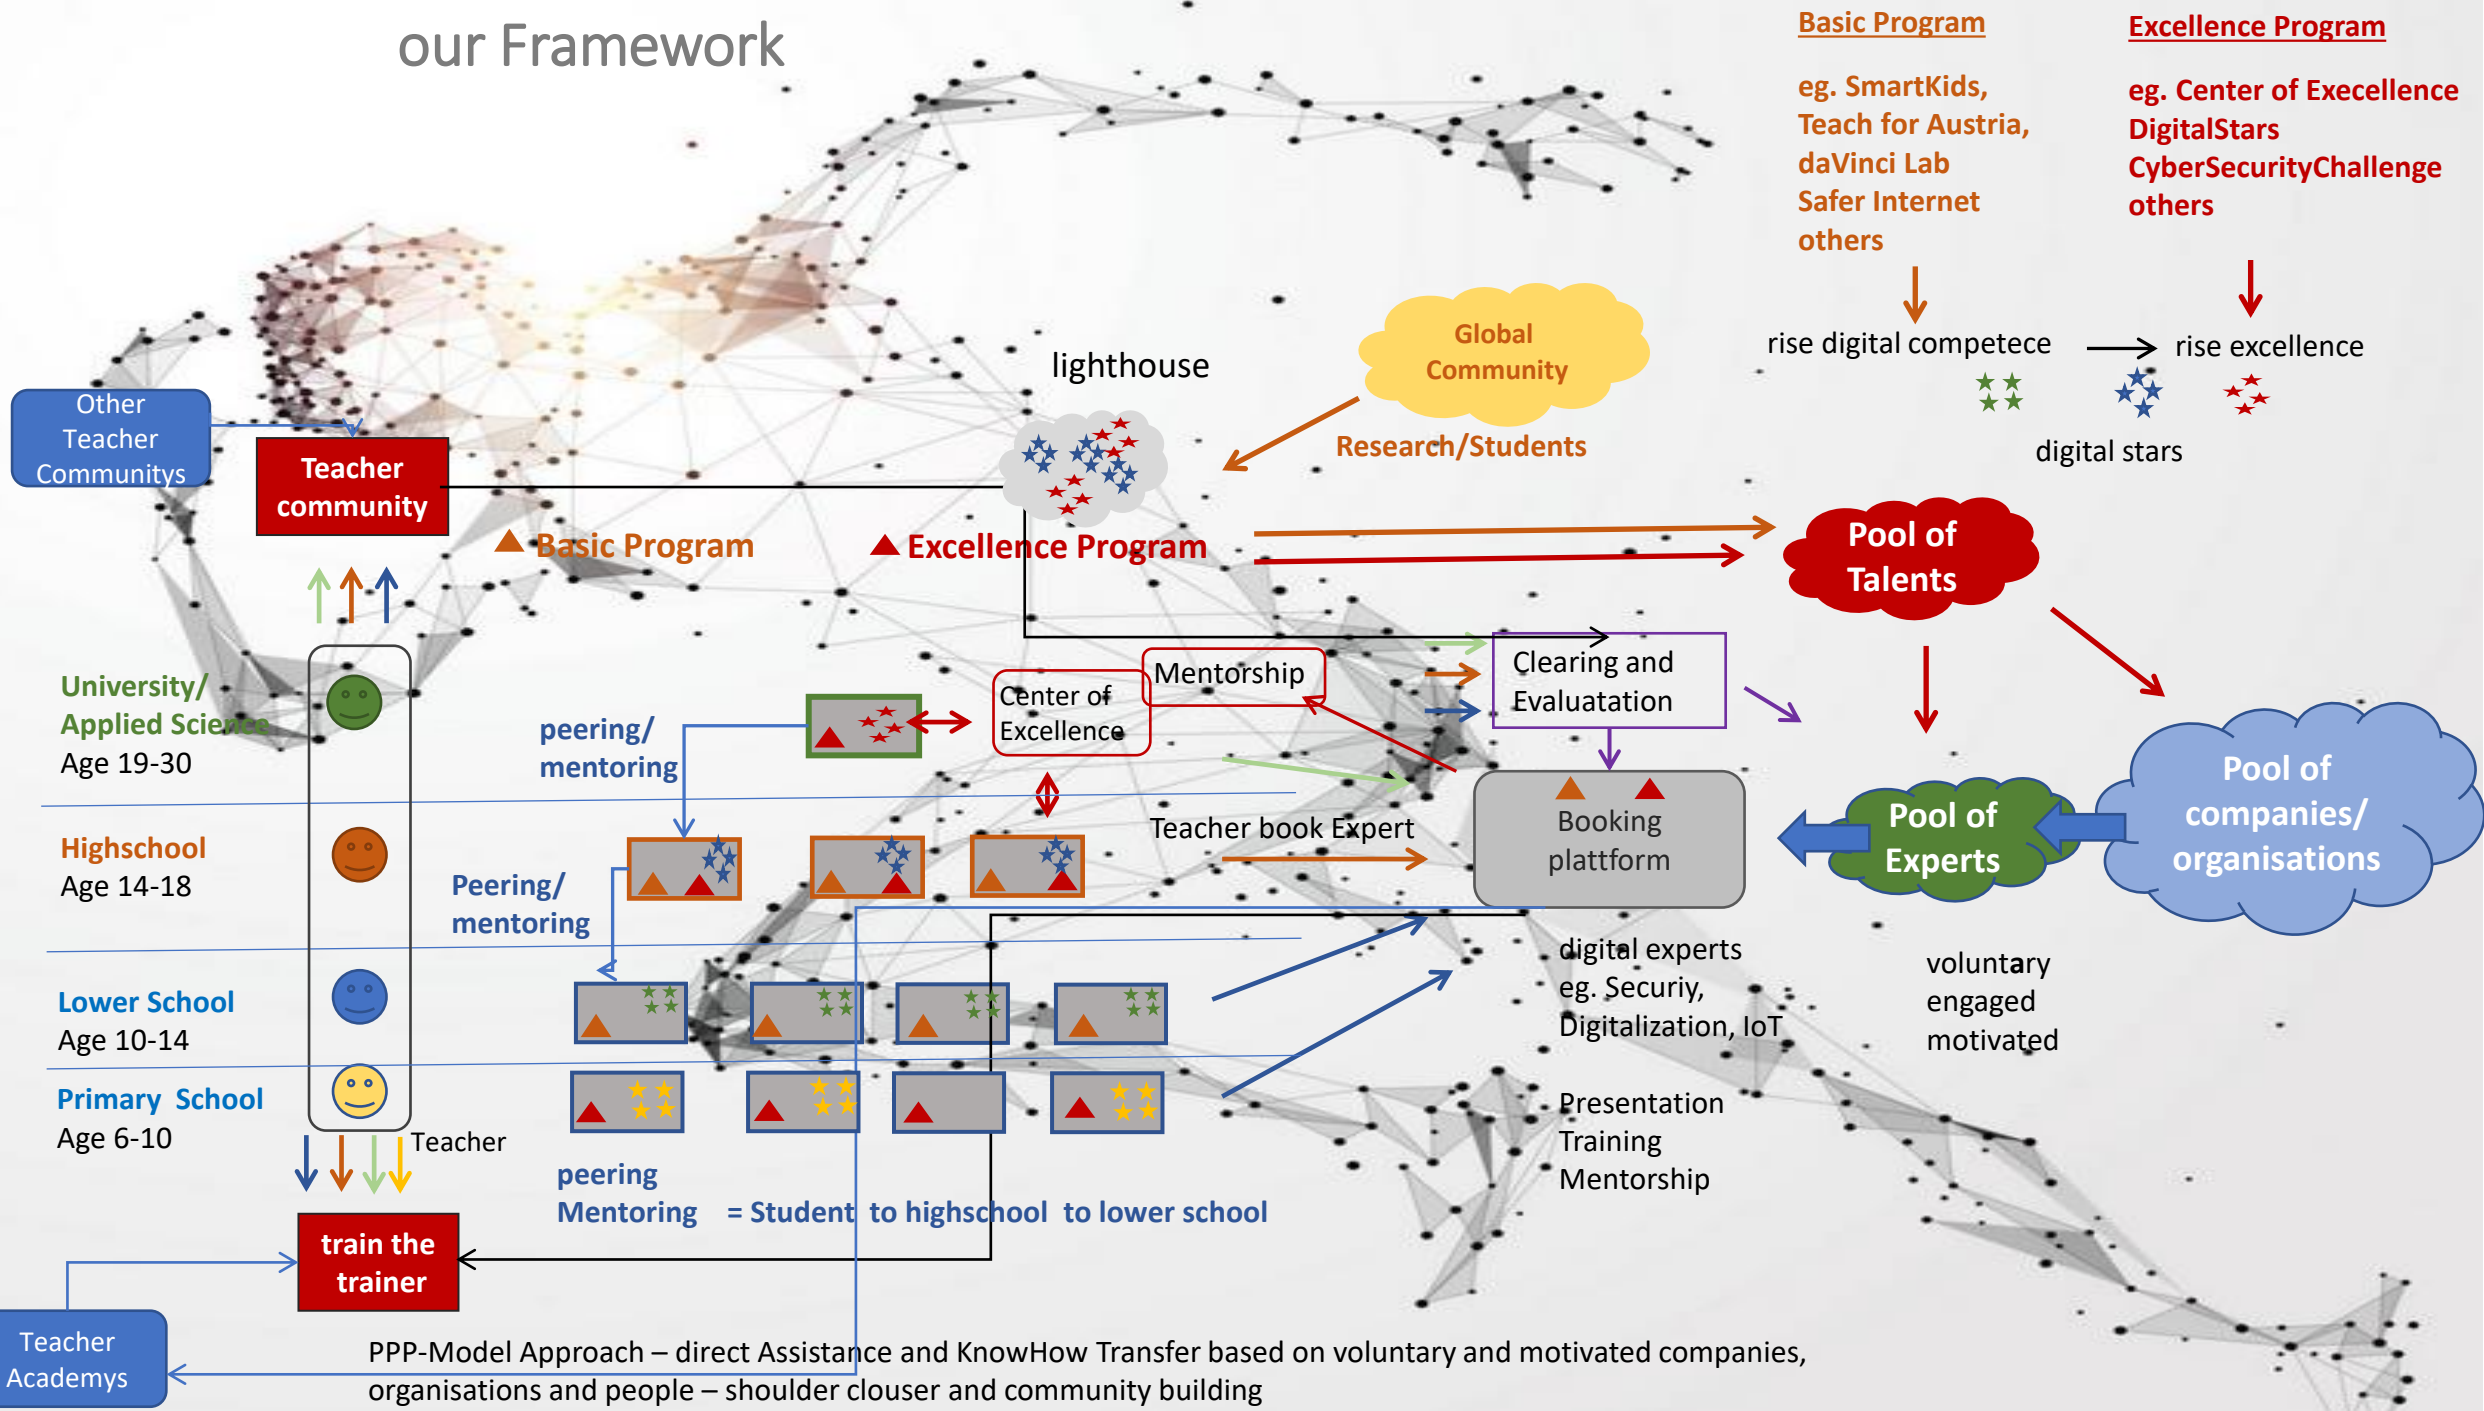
our Framework

Basic Program

eg. SmartKids, Teach for Austria, daVinci Lab Safer Internet others

Excellence Program

eg. Center of Execellence DigitalStars CyberSecurityChallenge others

rise digital competece

rise excellence

digital stars

lighthouse

Global Community

Research/Students

Other Teacher Communitys

Teacher community

Basic Program

Excellence Program

Pool of Talents

University/ Applied Science
Age 19-30

Highschool
Age 14-18

Lower School
Age 10-14

Primary School
Age 6-10

Teacher

peering/ mentoring

Peering/ mentoring

Center of Excellence

Mentorship

Clearing and Evaluatation

Teacher book Expert

Booking plattform

Pool of Experts

Pool of companies/ organisations

digital experts eg. Securiy, Digitalization, IoT

voluntary engaged motivated

Presentation Training Mentorship

peering Mentoring = Student to highschool to lower school

train the trainer

Teacher Academys

PPP-Model Approach – direct Assistance and KnowHow Transfer based on voluntary and motivated companies, organisations and people – shoulder clouser and community building